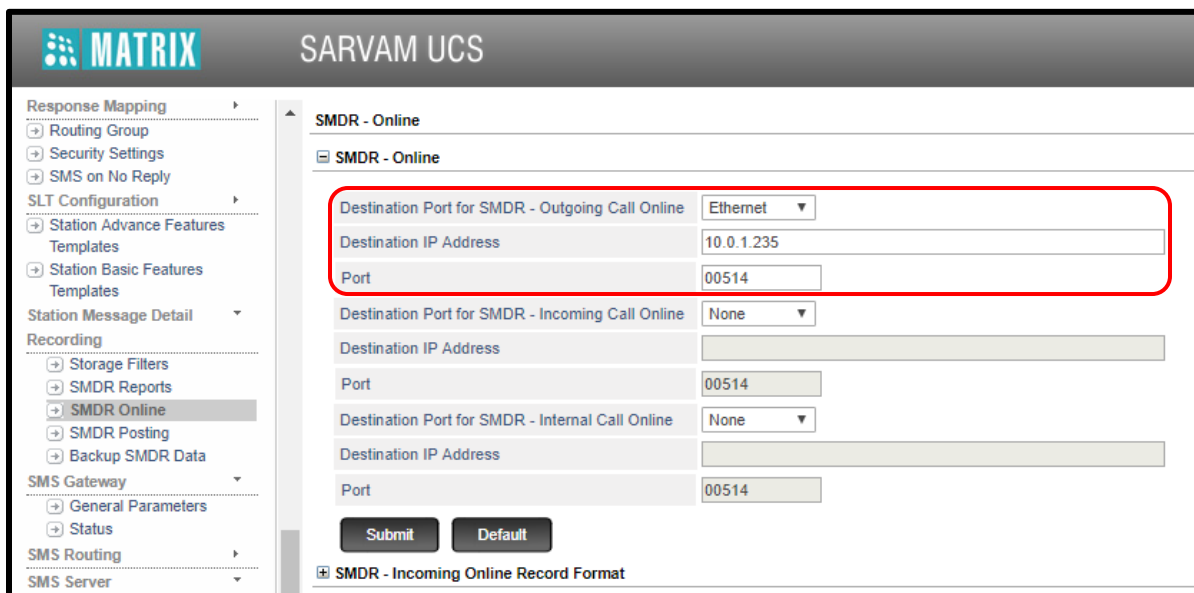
MATRIX

SARVAM UCS

Response Mapping
Routing Group
Security Settings
SMS on No Reply
SLT Configuration
Station Advance Features Templates
Station Basic Features Templates
Station Message Detail Recording
Storage Filters
SMDR Reports
SMDR Online
SMDR Posting
Backup SMDR Data
SMS Gateway
General Parameters
Status
SMS Routing
SMS Server

SMDR - Online

⊟ SMDR - Online

| | |
|---|---|
| Destination Port for SMDR - Outgoing Call Online | Ethernet |
| Destination IP Address | 10.0.1.235 |
| Port | 00514 |
| Destination Port for SMDR - Incoming Call Online | None |
| Destination IP Address | |
| Port | 00514 |
| Destination Port for SMDR - Internal Call Online | None |
| Destination IP Address | |
| Port | 00514 |

Submit Default

⊞ SMDR - Incoming Online Record Format